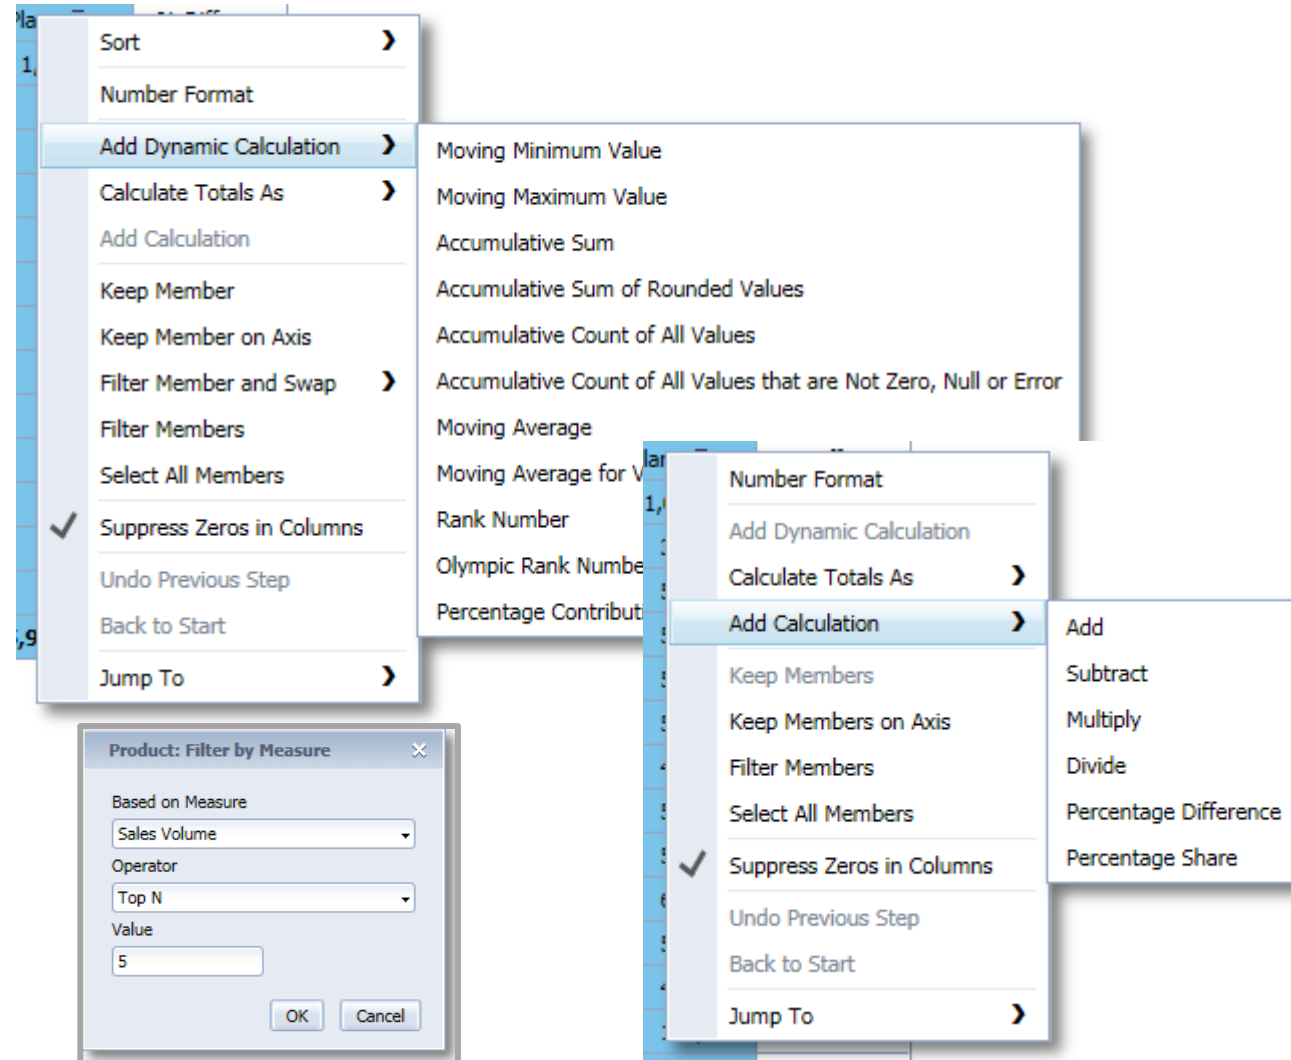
Sort
Number Format
Add Dynamic Calculation
Calculate Totals As
Add Calculation
Keep Member
Keep Member on Axis
Filter Member and Swap
Filter Members
Select All Members
Suppress Zeros in Columns
Undo Previous Step
Back to Start
Jump To

Moving Minimum Value
Moving Maximum Value
Accumulative Sum
Accumulative Sum of Rounded Values
Accumulative Count of All Values
Accumulative Count of All Values that are Not Zero, Null or Error
Moving Average
Moving Average for V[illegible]
Rank Number
Olympic Rank Numbe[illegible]
Percentage Contributi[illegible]

Product: Filter by Measure
Based on Measure
Sales Volume
Operator
Top N
Value
5
OK
Cancel

Number Format
Add Dynamic Calculation
Calculate Totals As
Add Calculation
Keep Members
Keep Members on Axis
Filter Members
Select All Members
Suppress Zeros in Columns
Undo Previous Step
Back to Start
Jump To

Add
Subtract
Multiply
Divide
Percentage Difference
Percentage Share